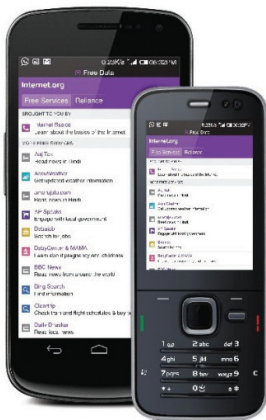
Free Data

Internet.org

Free Services | Reliance

BROUGHT TO YOU BY

Internet Basics
Learn about the basics of the Internet

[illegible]

AajTak
Read news in Hindi

AccuWeather
Get updated weather information

amarujala.com
Read news in Hindi

AP Speaks
Engage with local government

Babajob
Search for jobs

BabyCenter & MAMA
Learn about pregnancy & baby care

BBC News
Read news from around the world

Bing Search
Find information

Cleartrip
Check train and flight schedules & buy

Daily Bhaskar
Read news

Free Data

Internet.org

Free Services | Reliance

1 ao
2 abc
def 3
4 ghi
5 jkl
mno 6
7 pqrs
8 tuv
wxyz 9
0